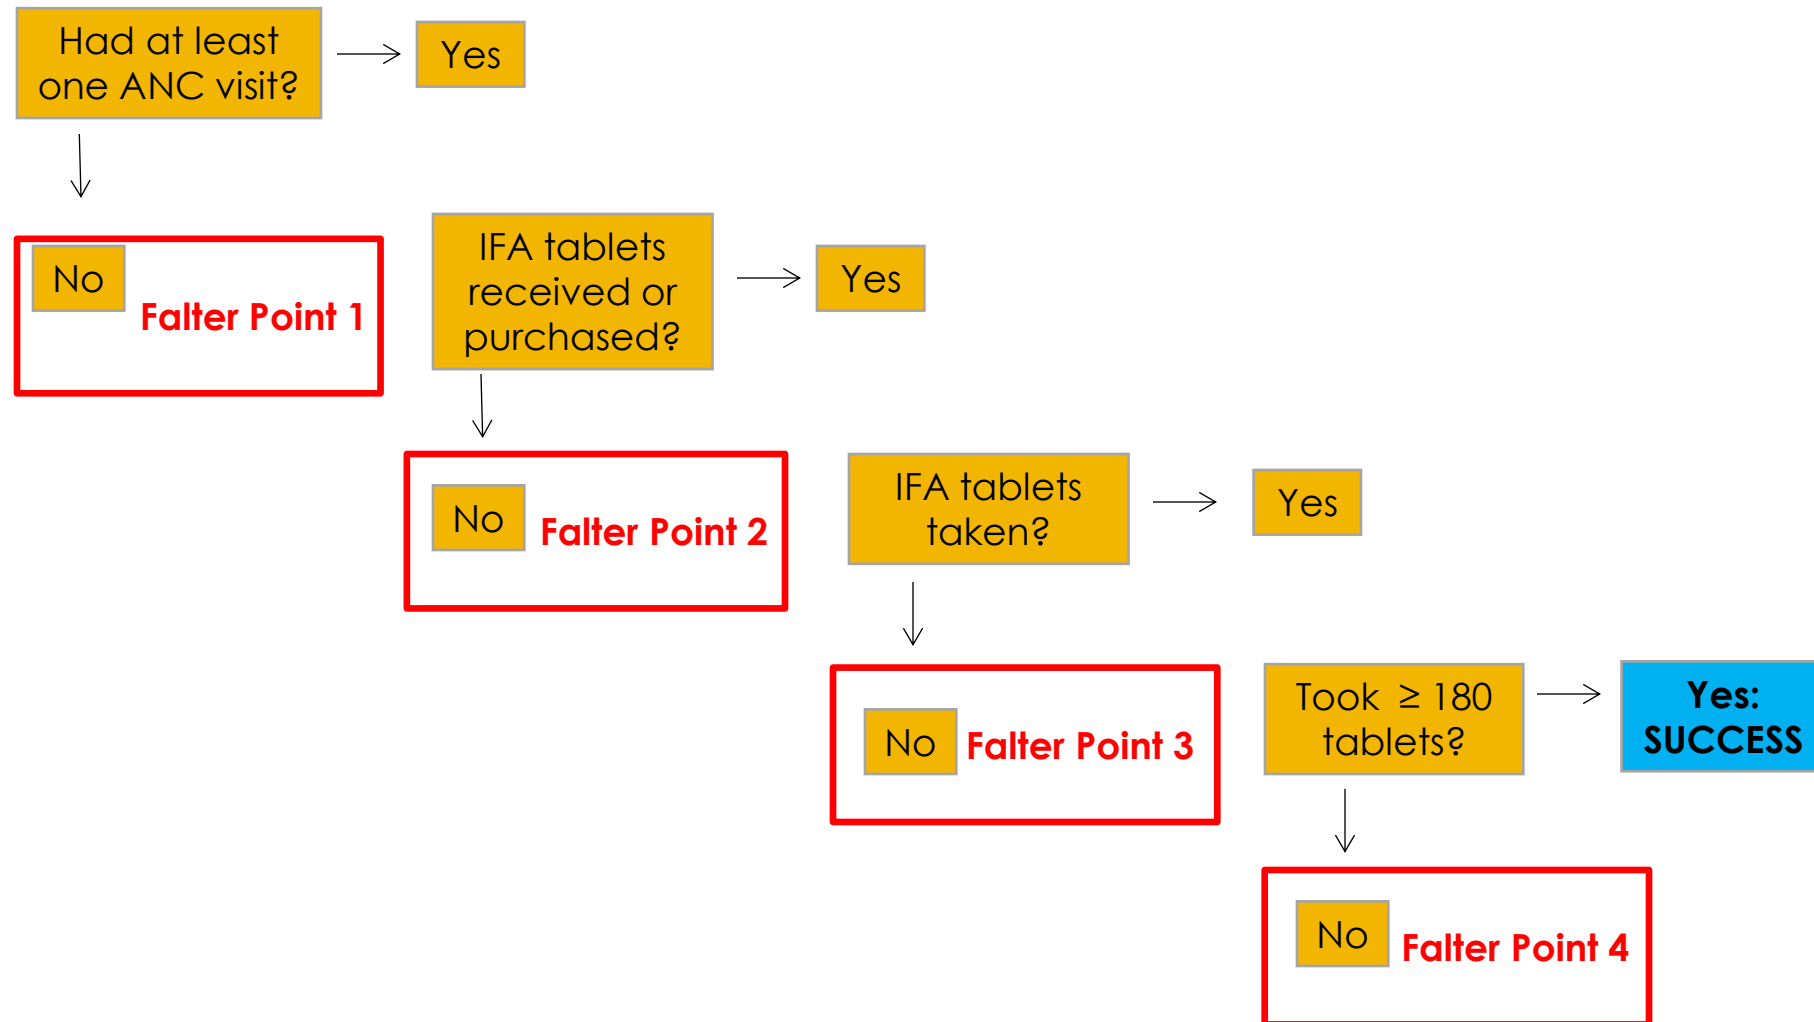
Had at least one ANC visit?

Yes

No

Falter Point 1

IFA tablets received or purchased?

Yes

No

Falter Point 2

IFA tablets taken?

Yes

No

Falter Point 3

Took $\geq$ 180 tablets?

Yes: SUCCESS

No

Falter Point 4